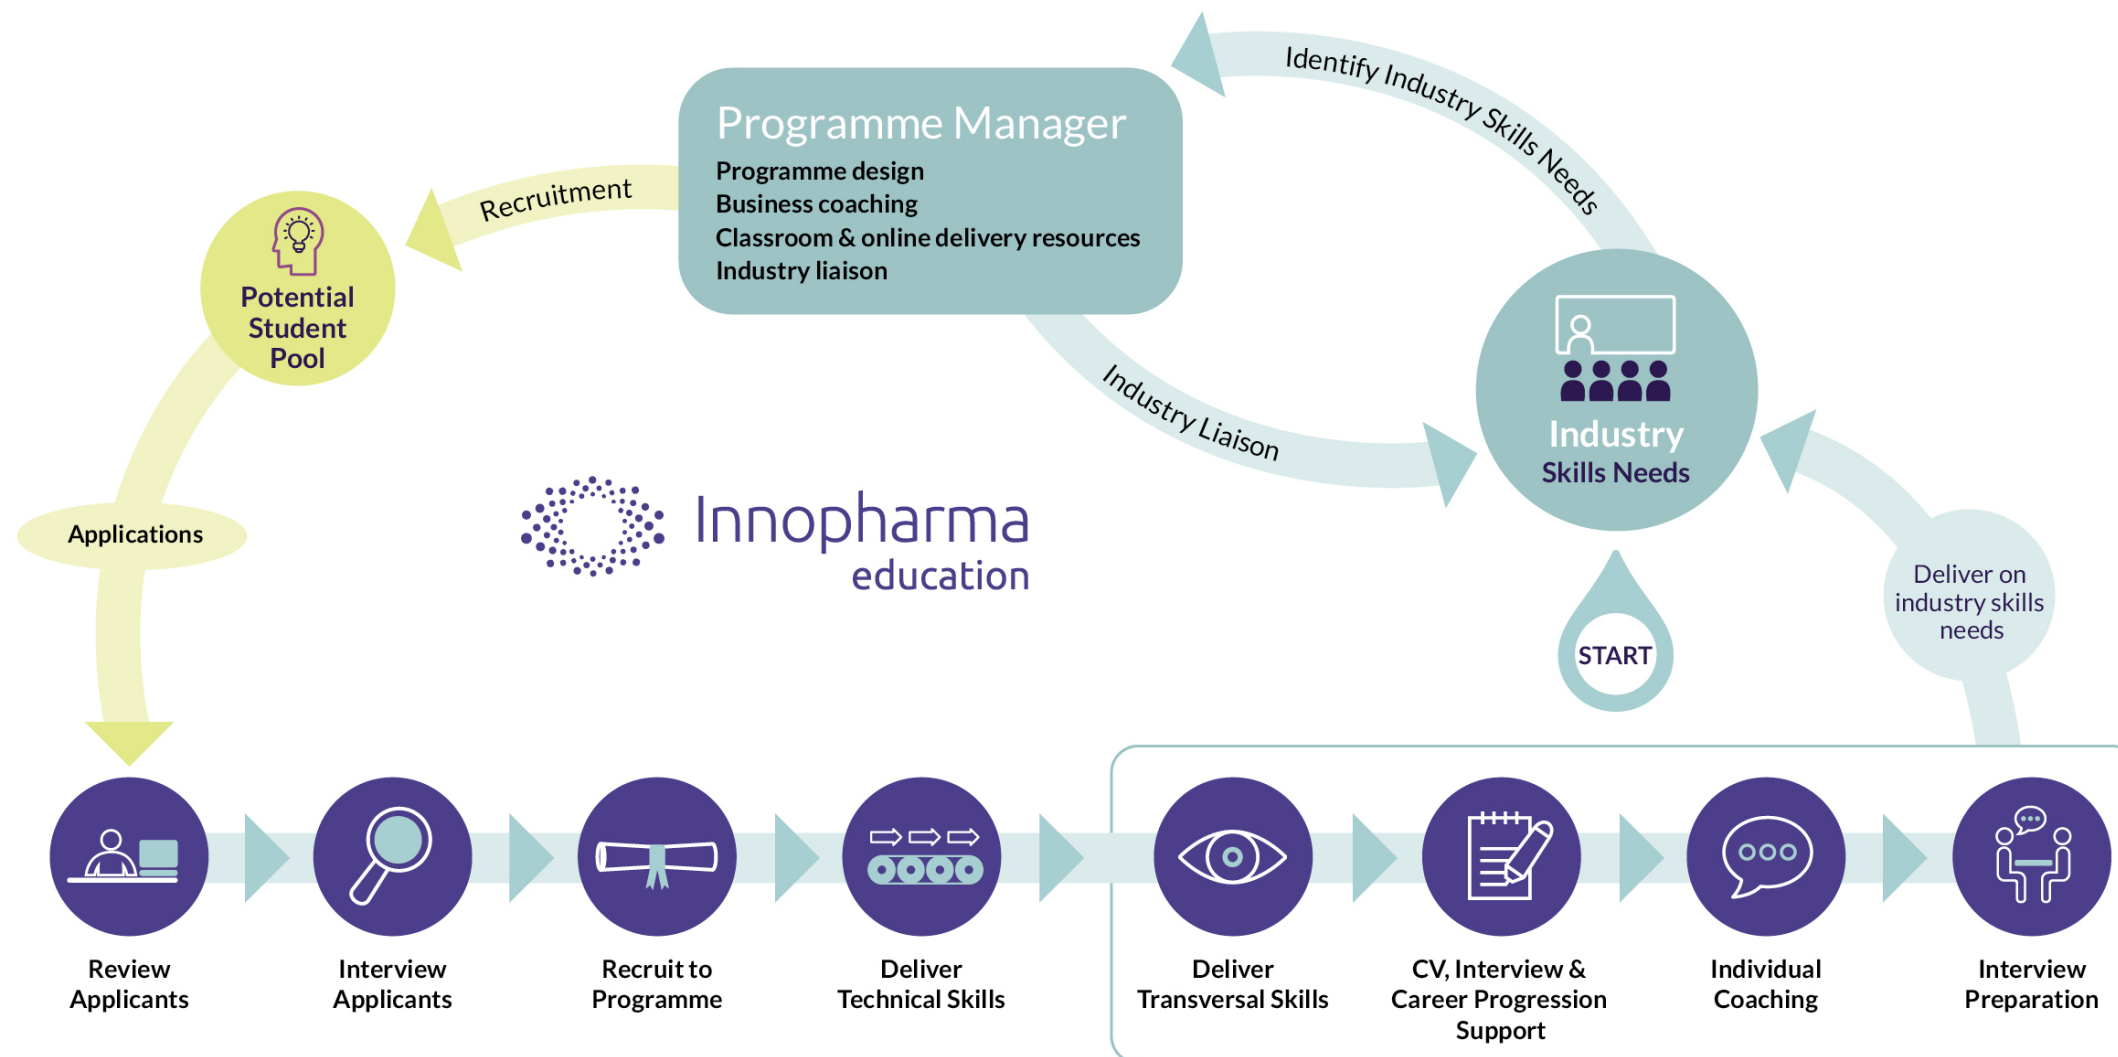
Programme Manager
Programme design
Business coaching
Classroom & online delivery resources
Industry liaison

Identify Industry Skills Needs

Recruitment

Potential Student Pool

Industry Liaison

Industry Skills Needs

Applications

Innopharma education

START

Deliver on industry skills needs

Review Applicants

Interview Applicants

Recruit to Programme

Deliver Technical Skills

Deliver Transversal Skills

CV, Interview & Career Progression Support

Individual Coaching

Interview Preparation